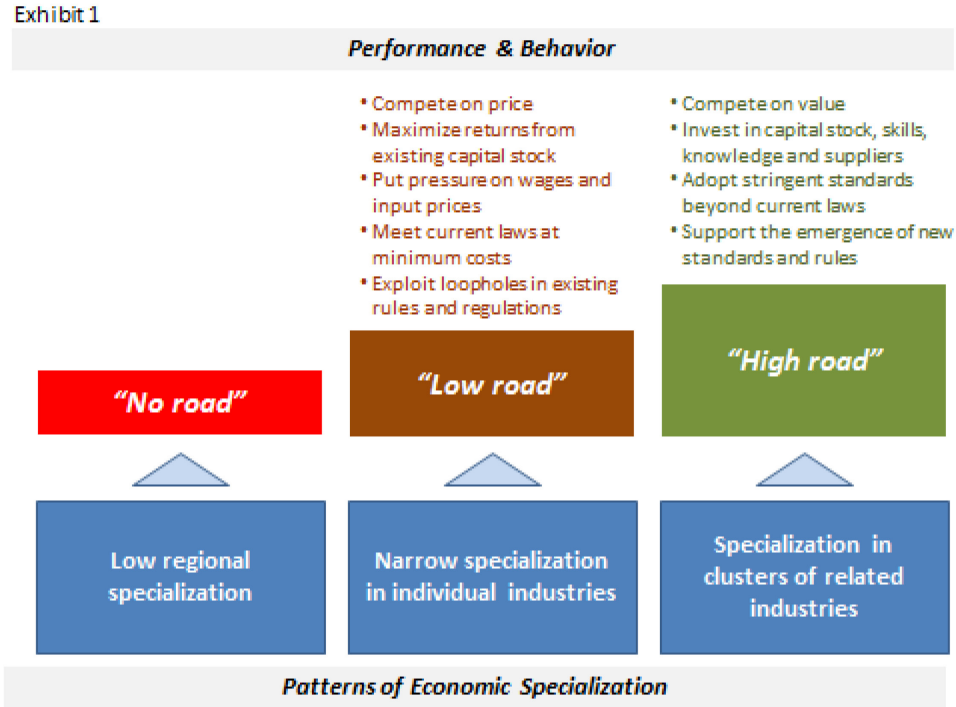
Exhibit 1

Performance & Behavior

• Compete on price
• Maximize returns from existing capital stock
• Put pressure on wages and input prices
• Meet current laws at minimum costs
• Exploit loopholes in existing rules and regulations

• Compete on value
• Invest in capital stock, skills, knowledge and suppliers
• Adopt stringent standards beyond current laws
• Support the emergence of new standards and rules

"No road"

"Low road"

"High road"

Low regional specialization

Narrow specialization in individual industries

Specialization in clusters of related industries

Patterns of Economic Specialization